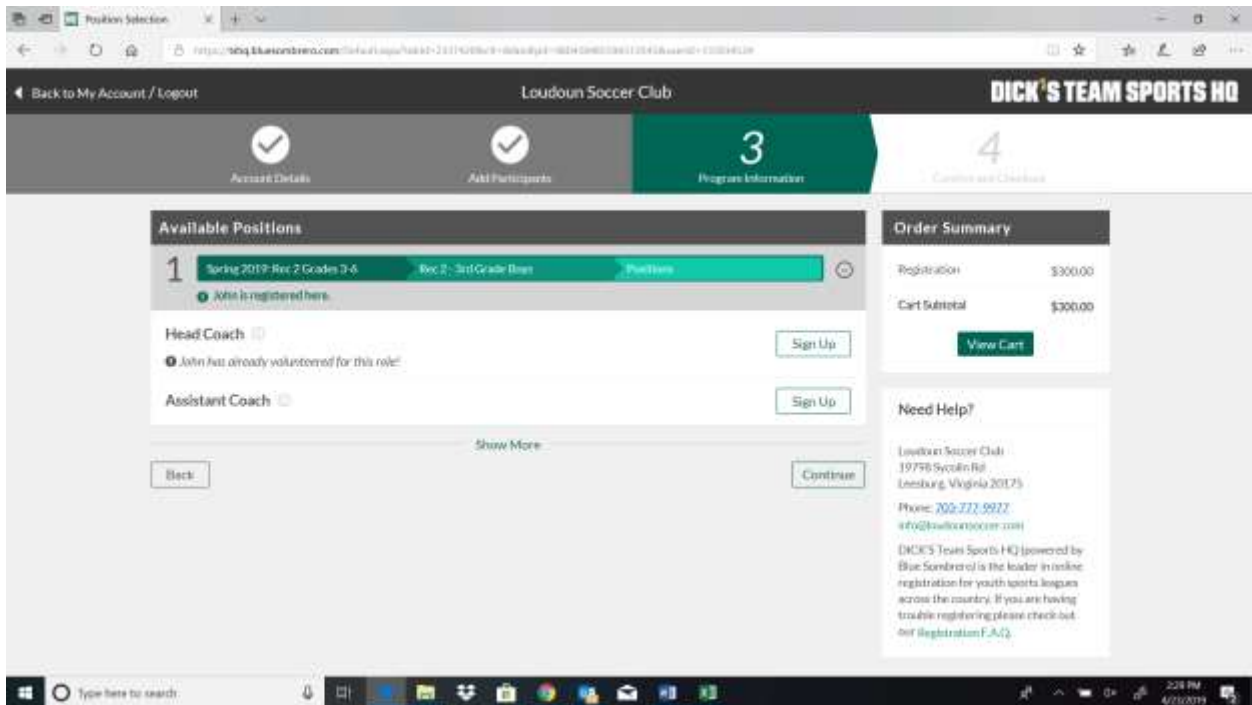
Position Selection

https://tshq.bluesombrero.com/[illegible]

Back to My Account / Logout

Loudoun Soccer Club

DICK'S TEAM SPORTS HQ

Account Details

Add Participants

3
Program Information

4
Confirm and Checkout

Available Positions

1
Spring 2019: Rec 2 Grades 3-6
Rec 2 - 3rd Grade Boys
Positions

John is registered here.

Head Coach
John has already volunteered for this role!
Sign Up

Assistant Coach
Sign Up

Show More

Back

Continue

Order Summary

Registration $300.00

Cart Subtotal $300.00

View Cart

Need Help?

Loudoun Soccer Club
19798 Sycolin Rd
Leesburg, Virginia 20175

Phone: 703-777-9977
info@loudounsoccer.com

DICK'S Team Sports HQ (powered by Blue Sombrero) is the leader in online registration for youth sports leagues across the country. If you are having trouble registering please check out our Registration F.A.Q.

Type here to search

2:28 PM
4/23/2019